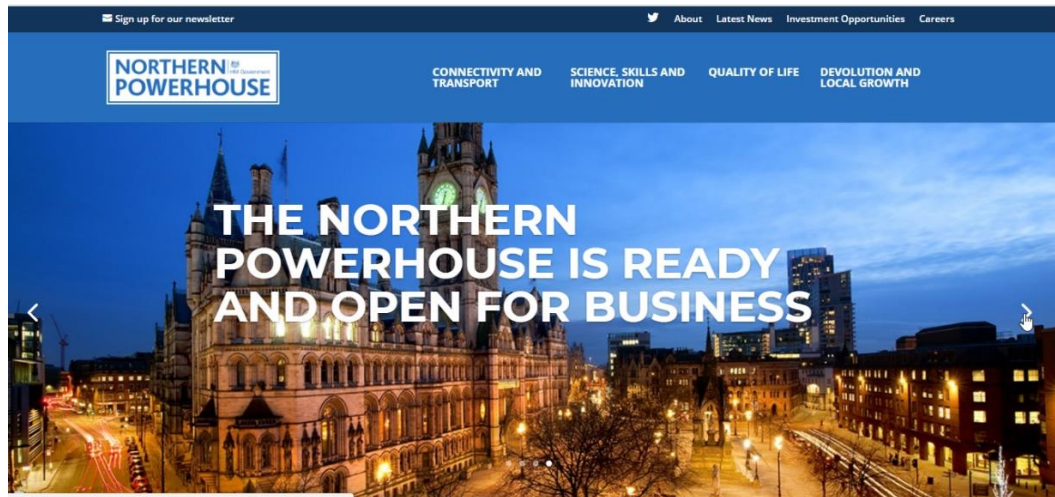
Sign up for our newsletter

About Latest News Investment Opportunities Careers

NORTHERN POWERHOUSE HM Government

CONNECTIVITY AND TRANSPORT

SCIENCE, SKILLS AND INNOVATION

QUALITY OF LIFE

DEVOLUTION AND LOCAL GROWTH

THE NORTHERN POWERHOUSE IS READY AND OPEN FOR BUSINESS